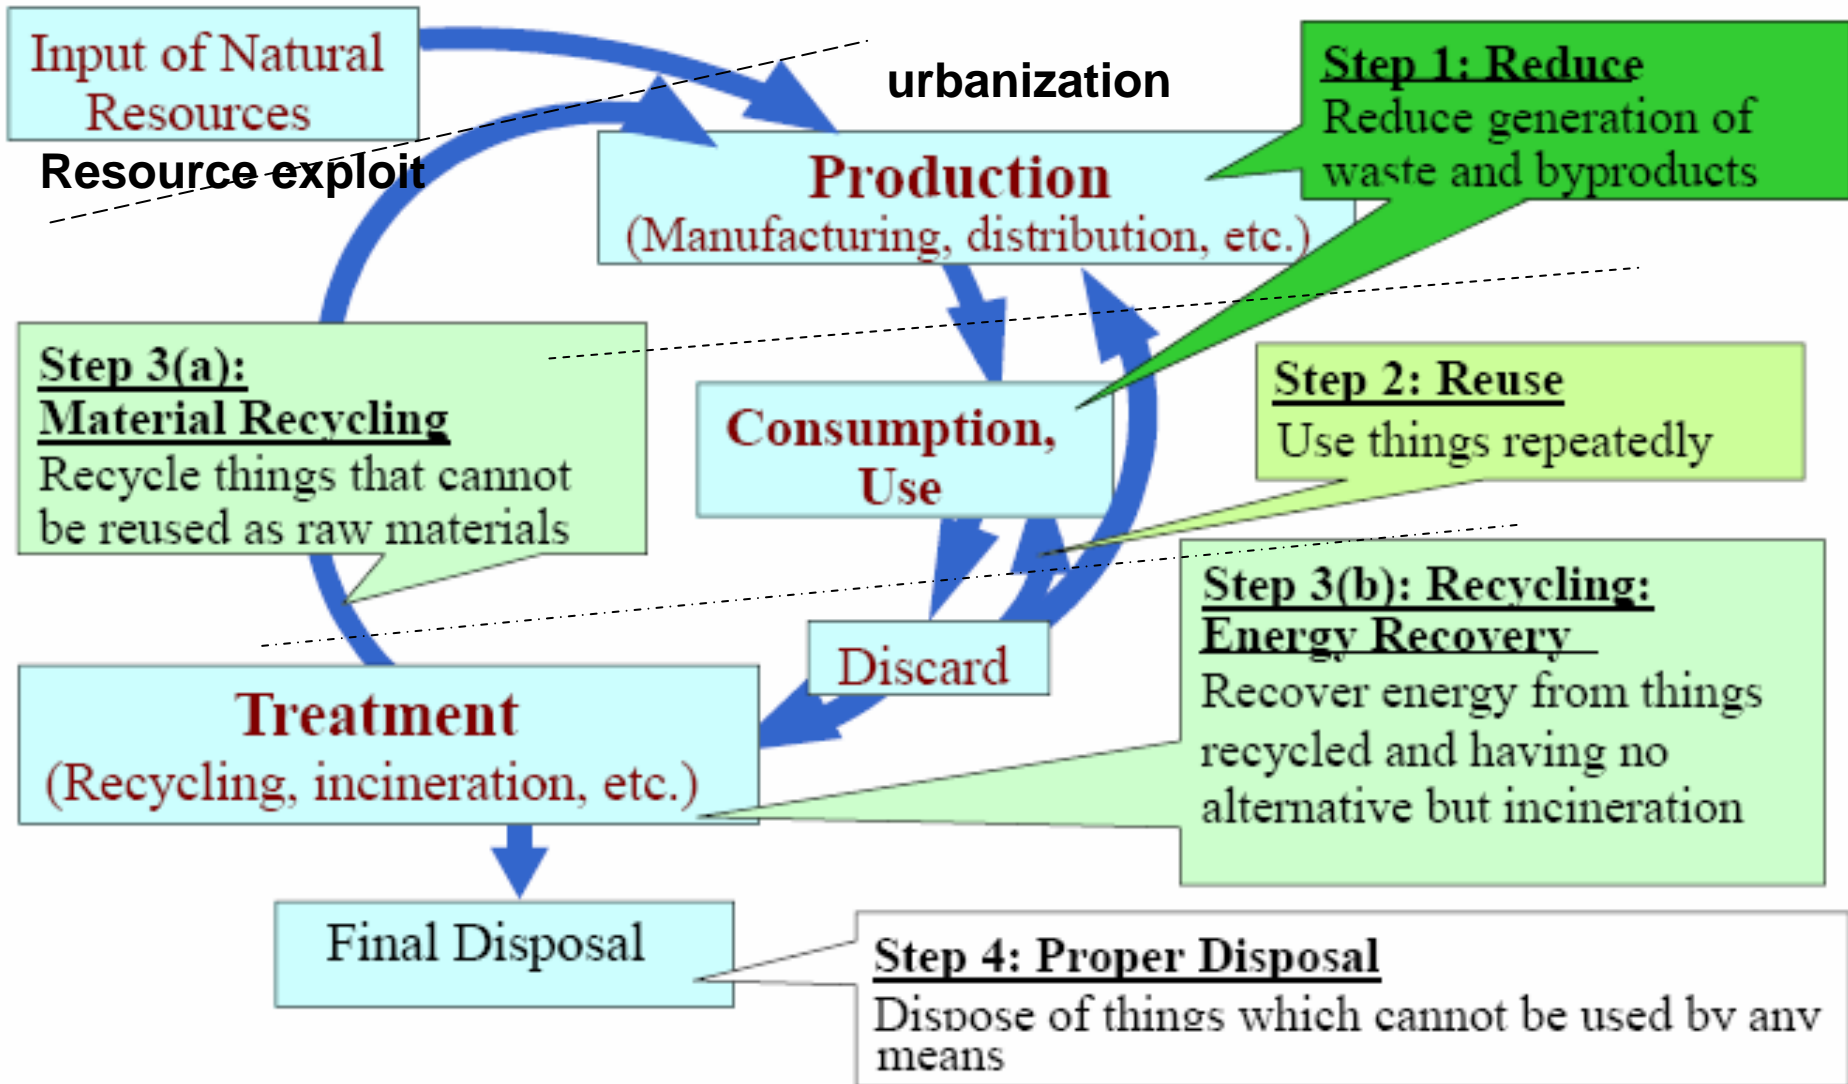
Input of Natural Resources

Resource exploit

urbanization

Production
(Manufacturing, distribution, etc.)

Step 1: Reduce
Reduce generation of waste and byproducts

Step 3(a):
Material Recycling
Recycle things that cannot be reused as raw materials

Consumption, Use

Step 2: Reuse
Use things repeatedly

Step 3(b): Recycling:
Energy Recovery
Recover energy from things recycled and having no alternative but incineration

Discard

Treatment
(Recycling, incineration, etc.)

Final Disposal

Step 4: Proper Disposal
Dispose of things which cannot be used by any means